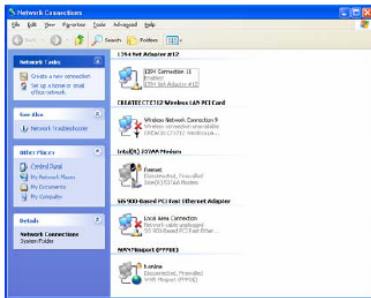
Network Connections

File Edit View Favorites Tools Advanced Help

Back Search Folders

Network Tasks
Create a new connection
Set up a home or small office network

See Also
Network Troubleshooter

Other Places
Control Panel
My Network Places
My Documents
My Computer

Details
Network Connections
System Folder

1394 Net Adapter #12
IEEE Connection 11
Enabled
1394 Net Adapter #12

CREATIVE CT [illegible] Wireless LAN PCI Card
Wireless Network Connection 9
Wireless connection unavailable
CREATIVE CT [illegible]

Intel(R) 537AA Modem
Dialup
Disconnected, Firewalled
Intel(R) 537AA Modem

SiS 900-Based PCI Fast Ethernet Adapter
Local Area Connection
Network cable unplugged
SiS 900-Based PCI Fast Eth...

WAN Miniport (PPPOE)
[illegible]
Disconnected, Firewalled
WAN Miniport (PPPOE)